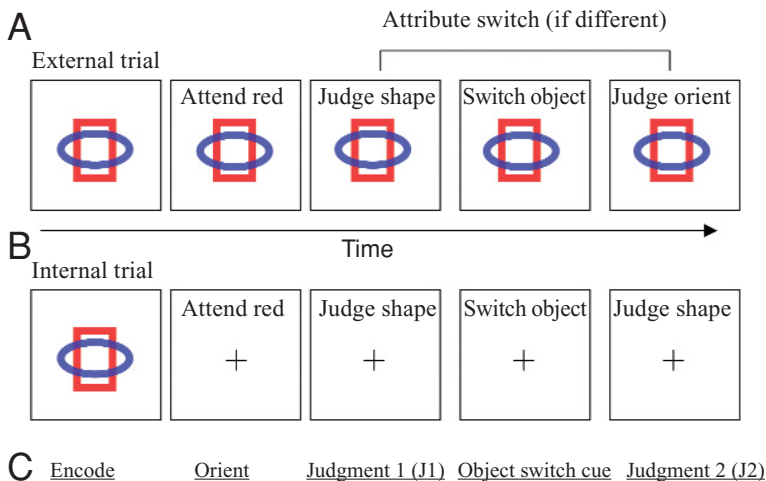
A

Attribute switch (if different)

External trial

Attend red

Judge shape

Switch object

Judge orient

Time

B

Internal trial

Attend red

+

Judge shape

+

Switch object

+

Judge shape

+

C

Encode

Orient

Judgment 1 (J1)

Object switch cue

Judgment 2 (J2)